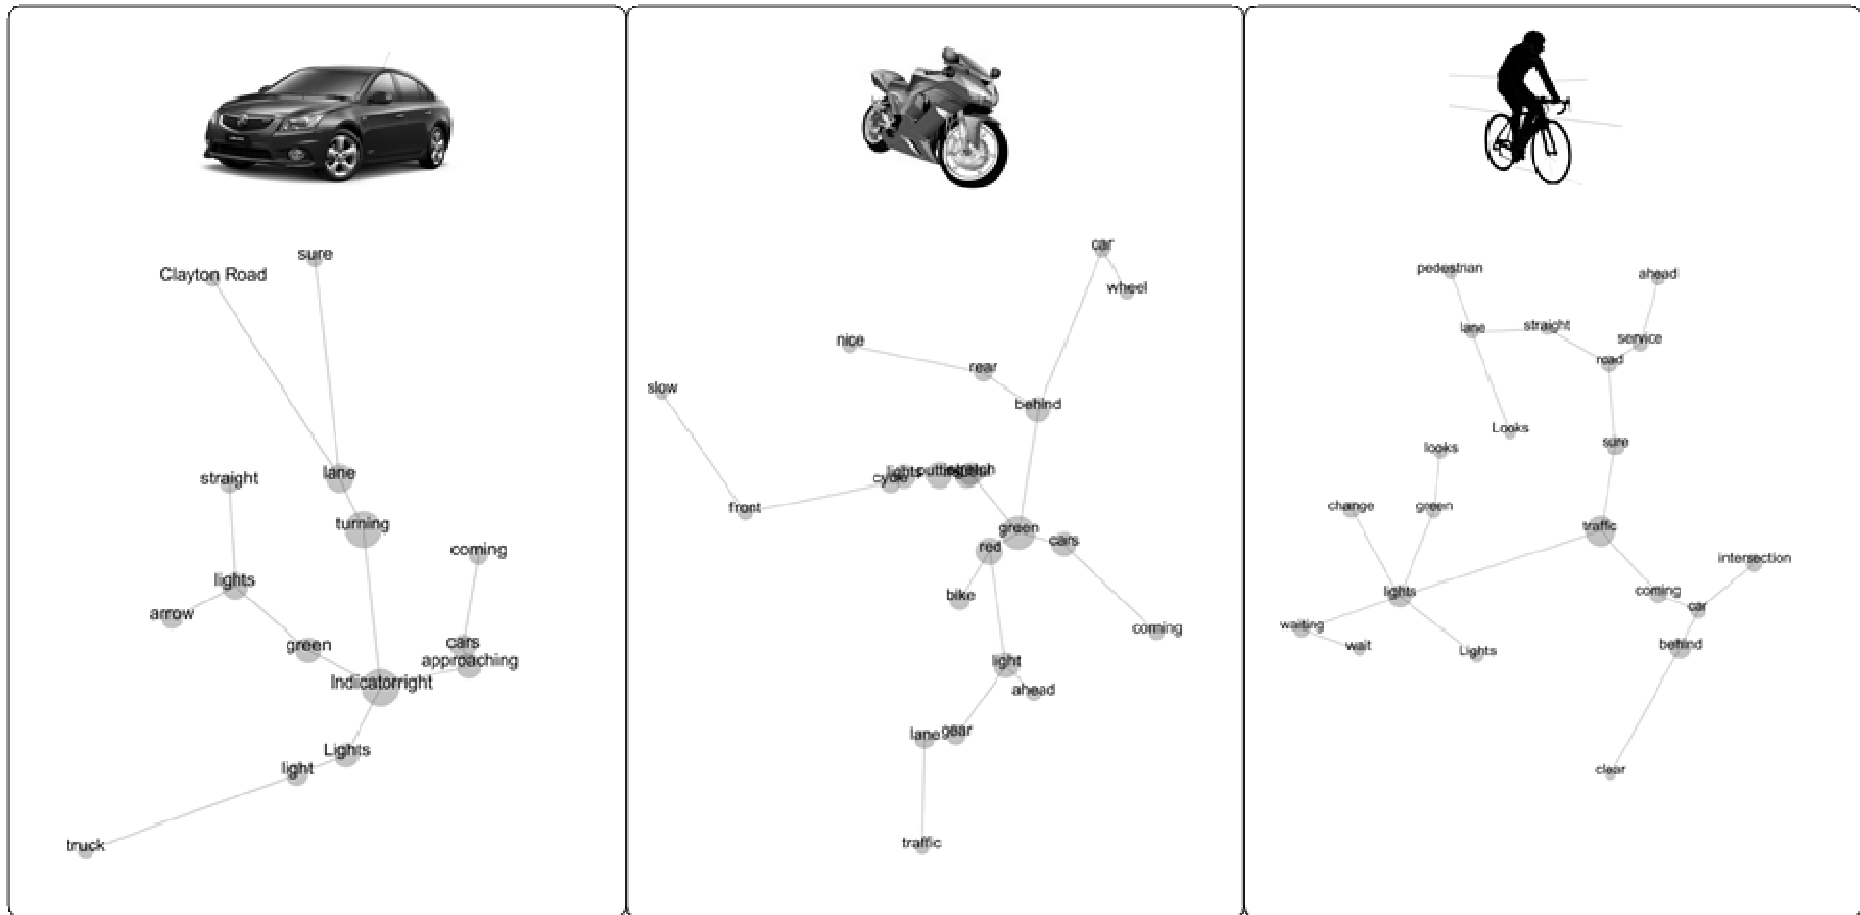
Clayton Road
sure
lane
turning
straight
lights
arrow
green
coming
cars
approaching
Indicatorright
Lights
light
truck

car
wheel
nice
rear
behind
slow
cycle
lights
putting
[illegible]
front
green
cars
red
bike
coming
light
ahead
lane
gear
traffic

pedestrian
ahead
lane
straight
service
road
Looks
looks
sure
change
green
traffic
intersection
lights
coming
car
waiting
wait
Lights
behind
clear